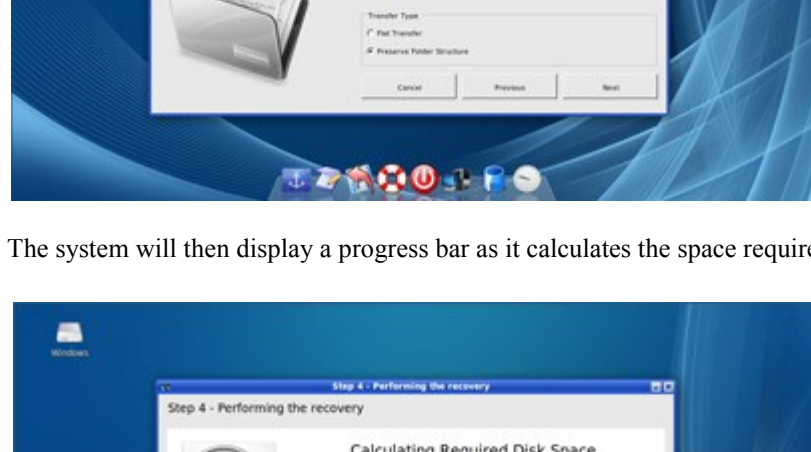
Transfer Type

Flat Transfer

Preserve Folder Structure

Cancel

Previous

Next

The system will then display a progress bar as it calculates the space require

Windows

Step 4 - Performing the recovery

Step 4 - Performing the recovery

Calculating Required Disk Space